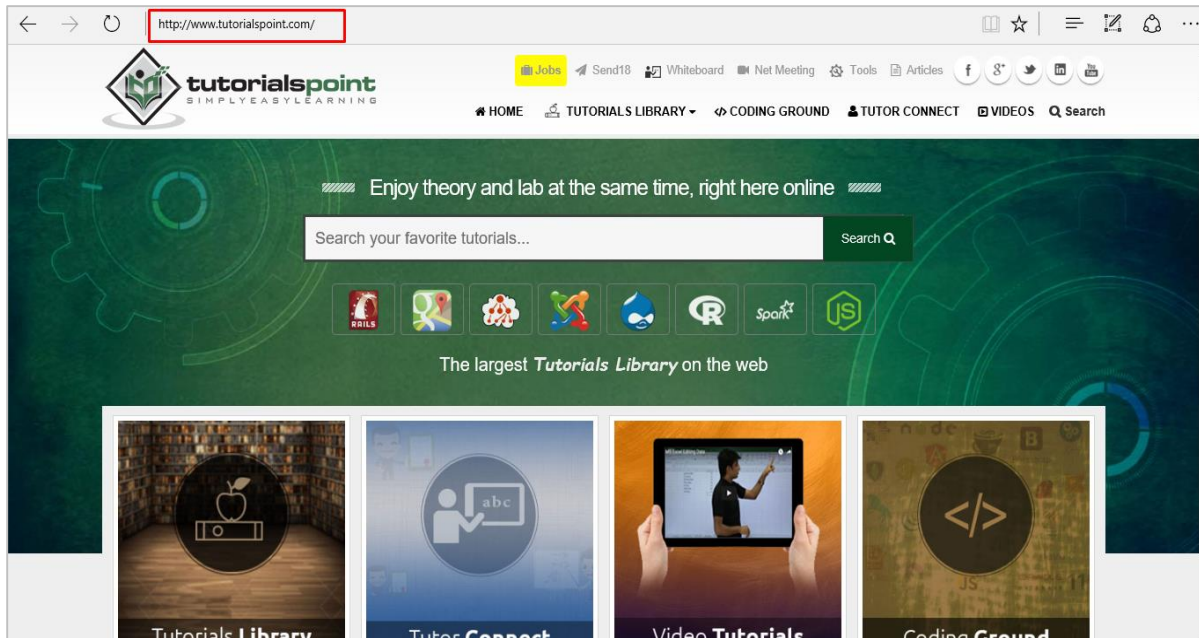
http://www.tutorialspoint.com/

tutorialspoint
SIMPLYEASYLEARNING

Jobs Send18 Whiteboard Net Meeting Tools Articles

HOME TUTORIALS LIBRARY CODING GROUND TUTOR CONNECT VIDEOS Search

Enjoy theory and lab at the same time, right here online

Search your favorite tutorials...

Search

RAILS

Spark

The largest Tutorials Library on the web

abc

Tutorials Library

Tutor Connect

Video Tutorials

Coding Ground